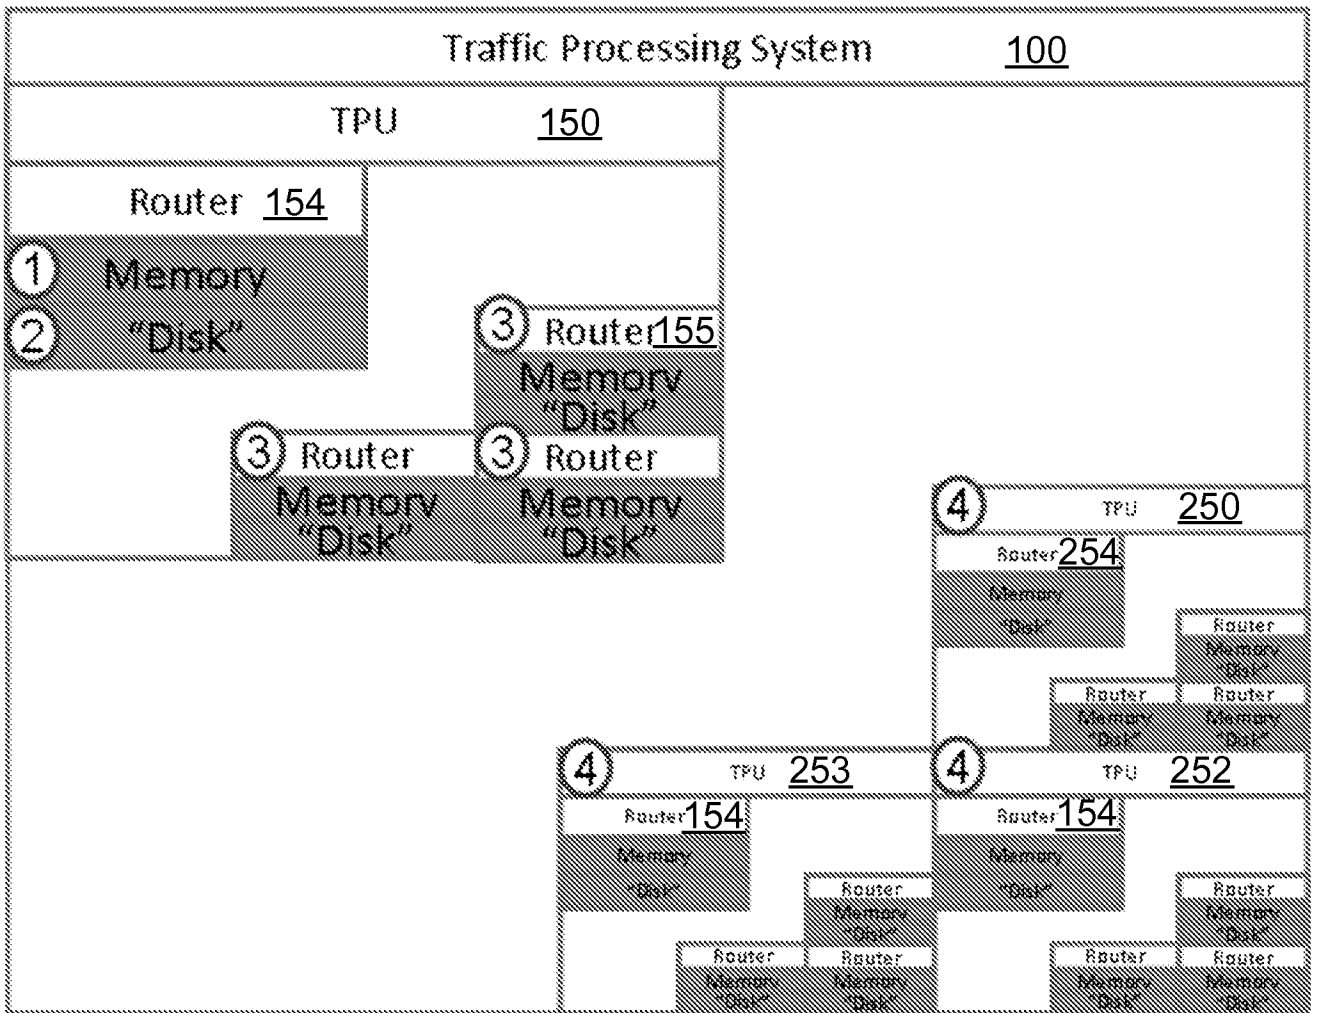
Traffic Processing System 100

TPU 150

Router 154

1 Memory

2 "Disk"

3 Router 155
Memory
"Disk"

3 Router
Memory
"Disk"

3 Router
Memory
"Disk"

4 TPU 250

Router 254
Memory
"Disk"

Router
Memory
"Disk"

Router
Memory
"Disk"

Router
Memory
"Disk"

4 TPU 253

Router 154
Memory
"Disk"

Router
Memory
"Disk"

Router
Memory
"Disk"

Router
Memory
"Disk"

4 TPU 252

Router 154
Memory
"Disk"

Router
Memory
"Disk"

Router
Memory
"Disk"

Router
Memory
"Disk"